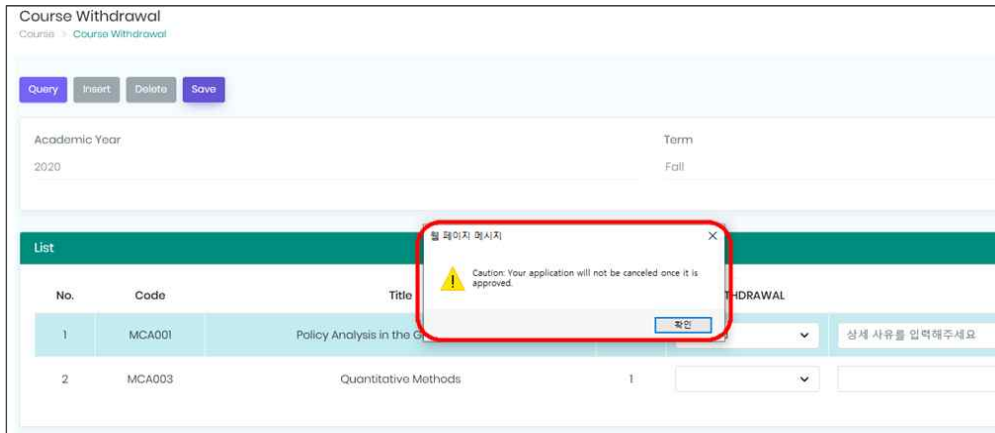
Course Withdrawal
Course > Course Withdrawal

Query Insert Delete Save

Academic Year
2020

Term
Fall

List

웹 페이지 메시지
×
Caution: Your application will not be canceled once it is approved.
확인

| No. | Code | Title | | HDRAWAL | |
|---|---|---|---|---|---|
| 1 | MCA001 | Policy Analysis in the G | | | 상세 사유를 입력해주세요 |
| 2 | MCA003 | Quantitative Methods | 1 | | |